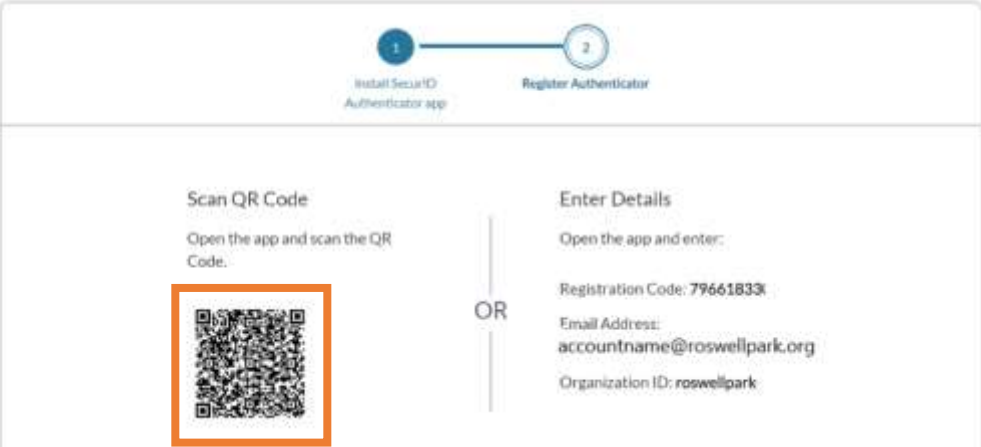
1
Install SecurID Authenticator app

2
Register Authenticator

Scan QR Code

Open the app and scan the QR Code.

OR

Enter Details

Open the app and enter:

Registration Code: 79661833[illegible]

Email Address: accountname@roswellpark.org

Organization ID: roswellpark